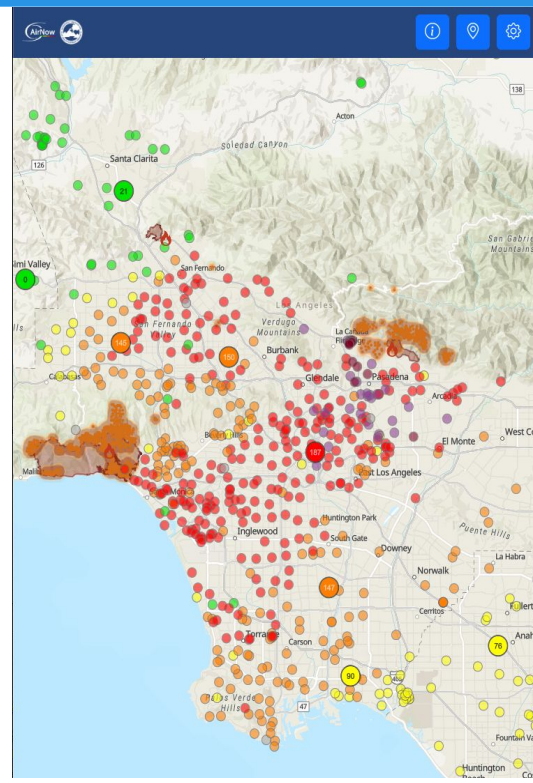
AirNow

138

Acton

Soledad Canyon

126

Santa Clarita

21

San Gabriel Mountains

imi Valley

0

San Fernando

Los Angeles

Verdugo Mountains

148

San Fernando Valley

150

Burbank

La Cañada Flintridge

Glendale

Pasadena

Arcadia

West Co

El Monte

Beverly Hills

187

Malibu

East Los Angeles

Huntington Park

Inglewood

South Gate

Puente Hills

Downey

La Habra

Norwalk

147

Fullert

Cerritos

Torrance

Carson

76

Anah

90

Palos Verdes Hills

47

Fountain Va

Huntington Beach